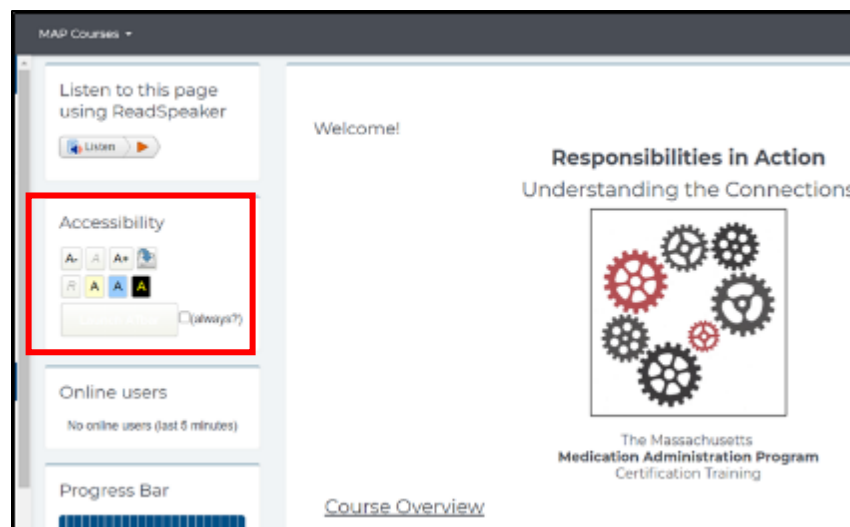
MAP Courses ▾

Listen to this page using ReadSpeaker

Listen

Accessibility

A- A A+

R A A A

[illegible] (always?)

Online users

No online users (last 5 minutes)

Progress Bar

Welcome!

Responsibilities in Action

Understanding the Connections

The Massachusetts
Medication Administration Program
Certification Training

Course Overview